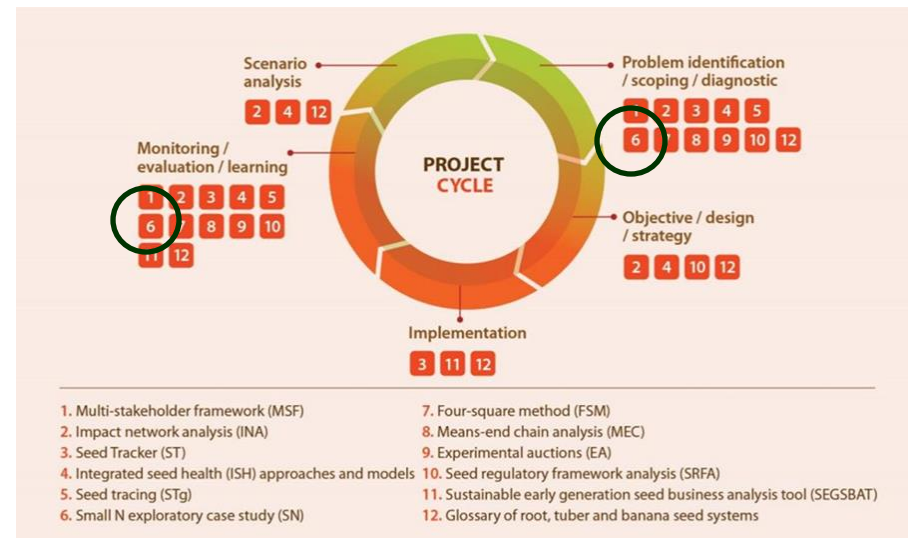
Scenario analysis

2 4 12

Problem identification / scoping / diagnostic

1 2 3 4 5
6 7 8 9 10 12

Monitoring / evaluation / learning

1 2 3 4 5
6 7 8 9 10
11 12

PROJECT
CYCLE

Objective / design / strategy

2 4 10 12

Implementation

3 11 12

1. Multi-stakeholder framework (MSF)
2. Impact network analysis (INA)
3. Seed Tracker (ST)
4. Integrated seed health (ISH) approaches and models
5. Seed tracing (STg)
6. Small N exploratory case study (SN)

7. Four-square method (FSM)
8. Means-end chain analysis (MEC)
9. Experimental auctions (EA)
10. Seed regulatory framework analysis (SRFA)
11. Sustainable early generation seed business analysis tool (SEGSBAT)
12. Glossary of root, tuber and banana seed systems